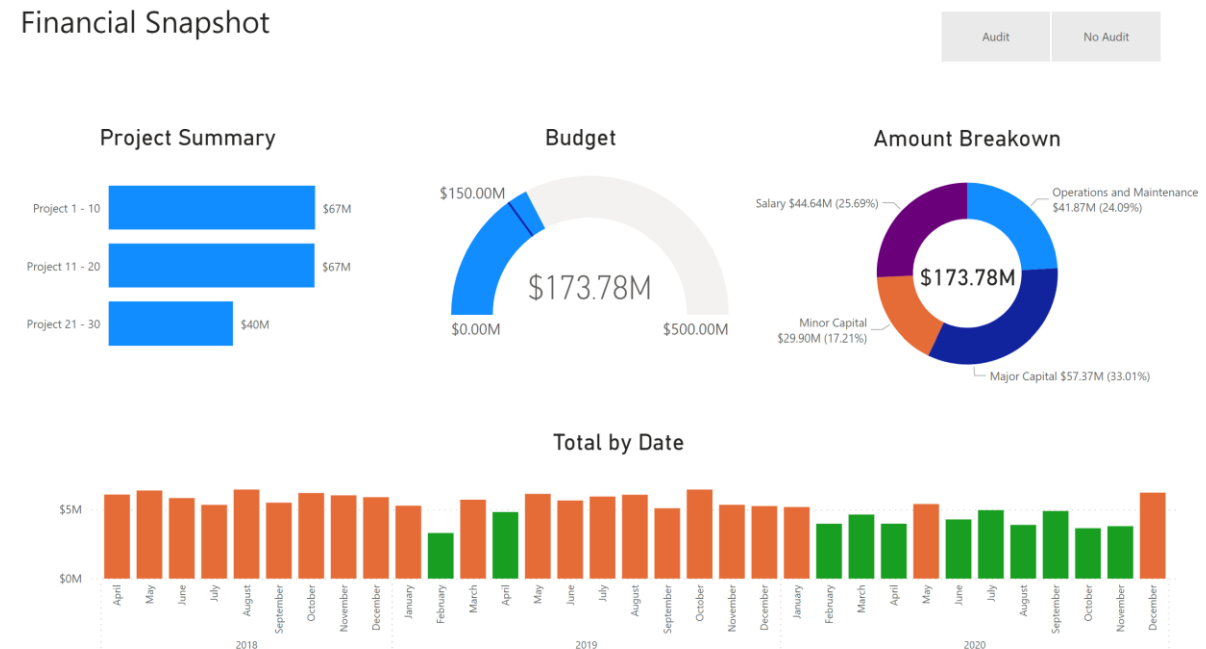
Financial Snapshot

Audit

No Audit

Project Summary

Project 1 - 10 $67M

Project 11 - 20 $67M

Project 21 - 30 $40M

Budget

$150.00M

$173.78M

$0.00M

$500.00M

Amount Breakown

Salary $44.64M (25.69%)

Operations and Maintenance $41.87M (24.09%)

$173.78M

Minor Capital $29.90M (17.21%)

Major Capital $57.37M (33.01%)

Total by Date

$5M

$0M

April May June July August September October November December January February March April May June July August September October November December January February March April May June July August September October November December

2018

2019

2020